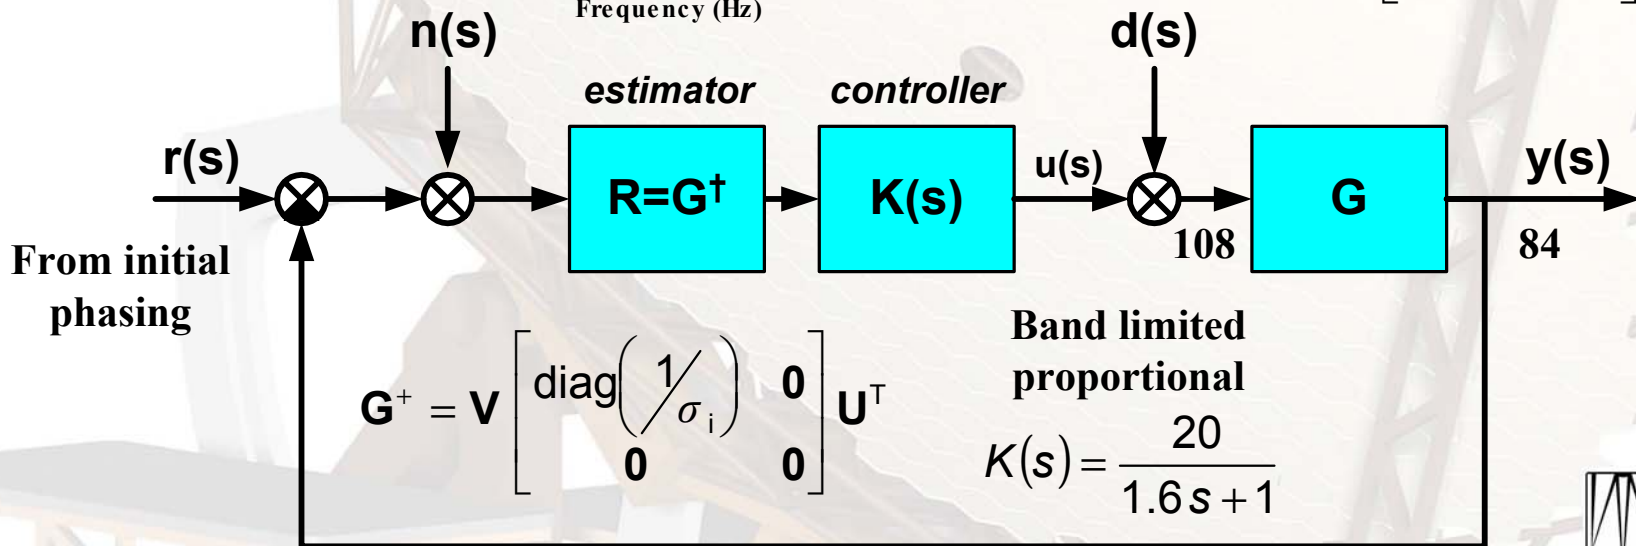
Frequency (Hz)

n(s)

d(s)

estimator

controller

r(s)

R=G†

K(s)

u(s)

G

y(s)

108

84

From initial phasing

$G^{+} = V\begin{bmatrix} \text{diag}\left(\frac{1}{\sigma_i}\right) & 0 \\ 0 & 0 \end{bmatrix} U^{T}$

Band limited proportional

$K(s) = \frac{20}{1.6s+1}$